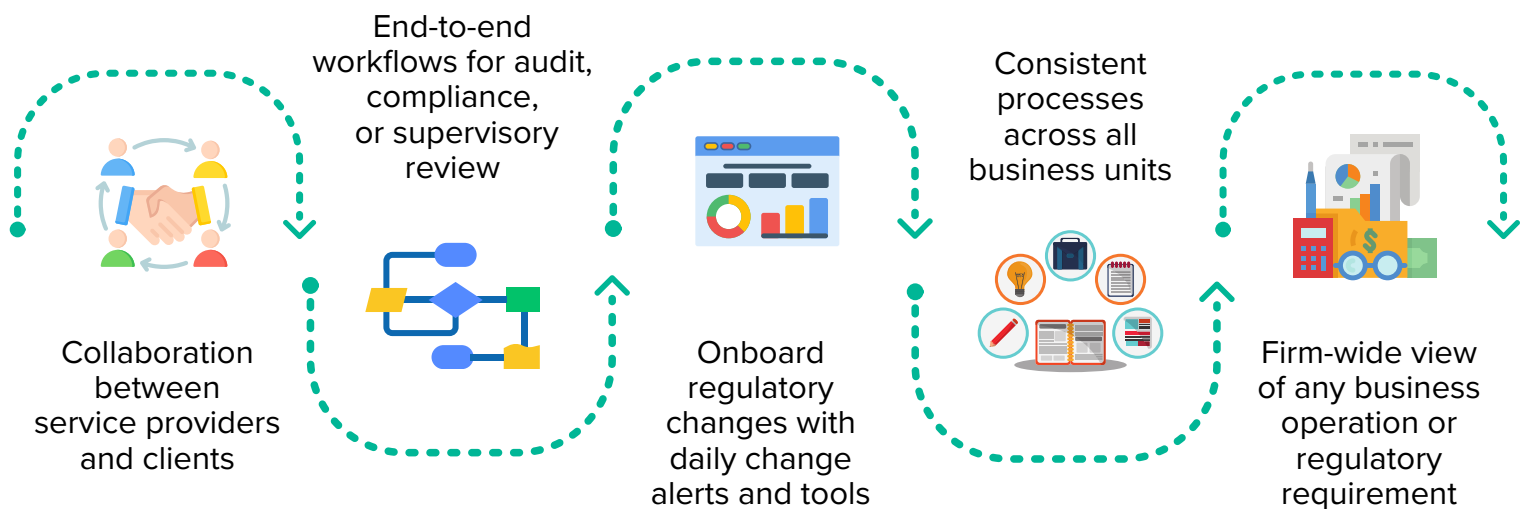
Collaboration between service providers and clients

End-to-end workflows for audit, compliance, or supervisory review

Onboard regulatory changes with daily change alerts and tools

Consistent processes across all business units

Firm-wide view of any business operation or regulatory requirement